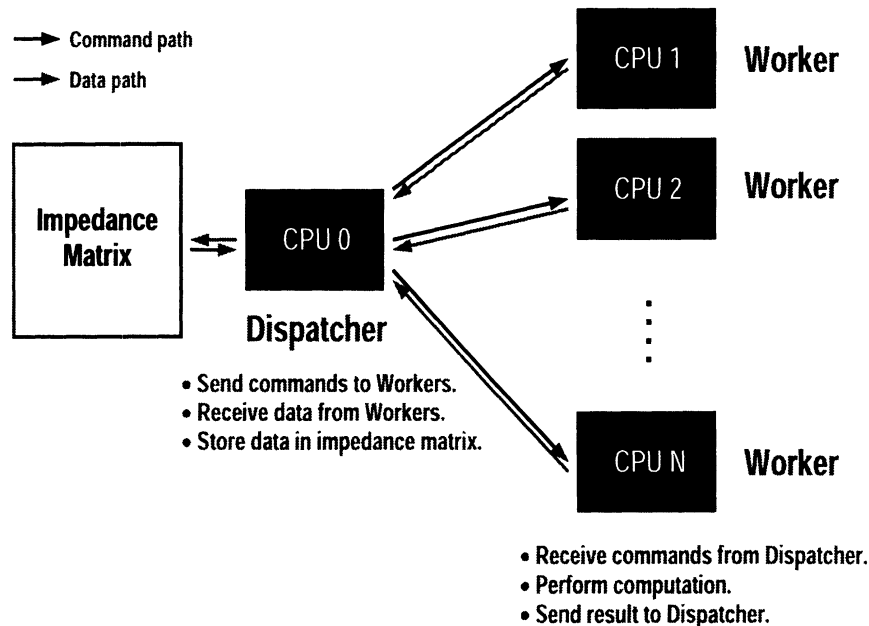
Command path
Data path

Impedance Matrix

CPU 0

Dispatcher

• Send commands to Workers.
• Receive data from Workers.
• Store data in impedance matrix.

CPU 1
Worker

CPU 2
Worker

CPU N
Worker

• Receive commands from Dispatcher.
• Perform computation.
• Send result to Dispatcher.